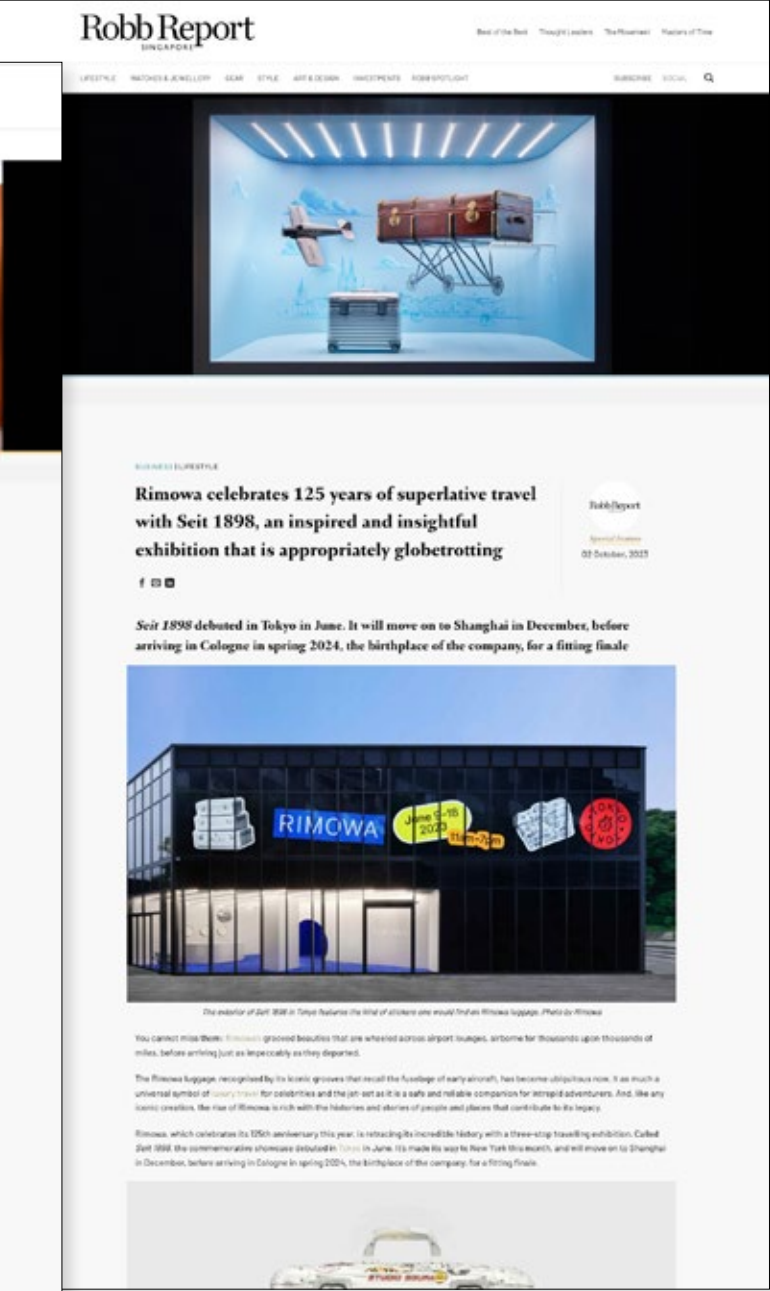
Robb Report
SINGAPORE

Best of the Best Thought Leaders The Movement Masters of Time

LIFESTYLE WATCHES & JEWELLERY GEAR STYLE ART & DESIGN INVESTMENTS ROBB SPOTLIGHT SUBSCRIBE SOCIAL

BUSINESS | LIFESTYLE

Rimowa celebrates 125 years of superlative travel with Seit 1898, an inspired and insightful exhibition that is appropriately globetrotting

Robb Report
Special Feature
03 October, 2023

*Seit 1898* debuted in Tokyo in June. It will move on to Shanghai in December, before arriving in Cologne in spring 2024, the birthplace of the company, for a fitting finale

RIMOWA June 9–18 2023 11am–7pm

The exterior of Seit 1898 in Tokyo features the kind of stickers one would find on Rimowa luggage. Photo by Rimowa

You cannot miss them: Rimowa's grooved beauties that are wheeled across airport lounges, airborne for thousands upon thousands of miles, before arriving just as impeccably as they departed.

The Rimowa luggage, recognised by its iconic grooves that recall the fuselage of early aircraft, has become ubiquitous now. It as much a universal symbol of luxury travel for celebrities and the jet-set as it is a safe and reliable companion for intrepid adventurers. And, like any iconic creation, the rise of Rimowa is rich with the histories and stories of people and places that contribute to its legacy.

Rimowa, which celebrates its 125th anniversary this year, is retracing its incredible history with a three-stop travelling exhibition. Called Seit 1898, the commemorative showcase debuted in Tokyo in June. It's made its way to New York this month, and will move on to Shanghai in December, before arriving in Cologne in spring 2024, the birthplace of the company, for a fitting finale.

STUDIO SOUMA